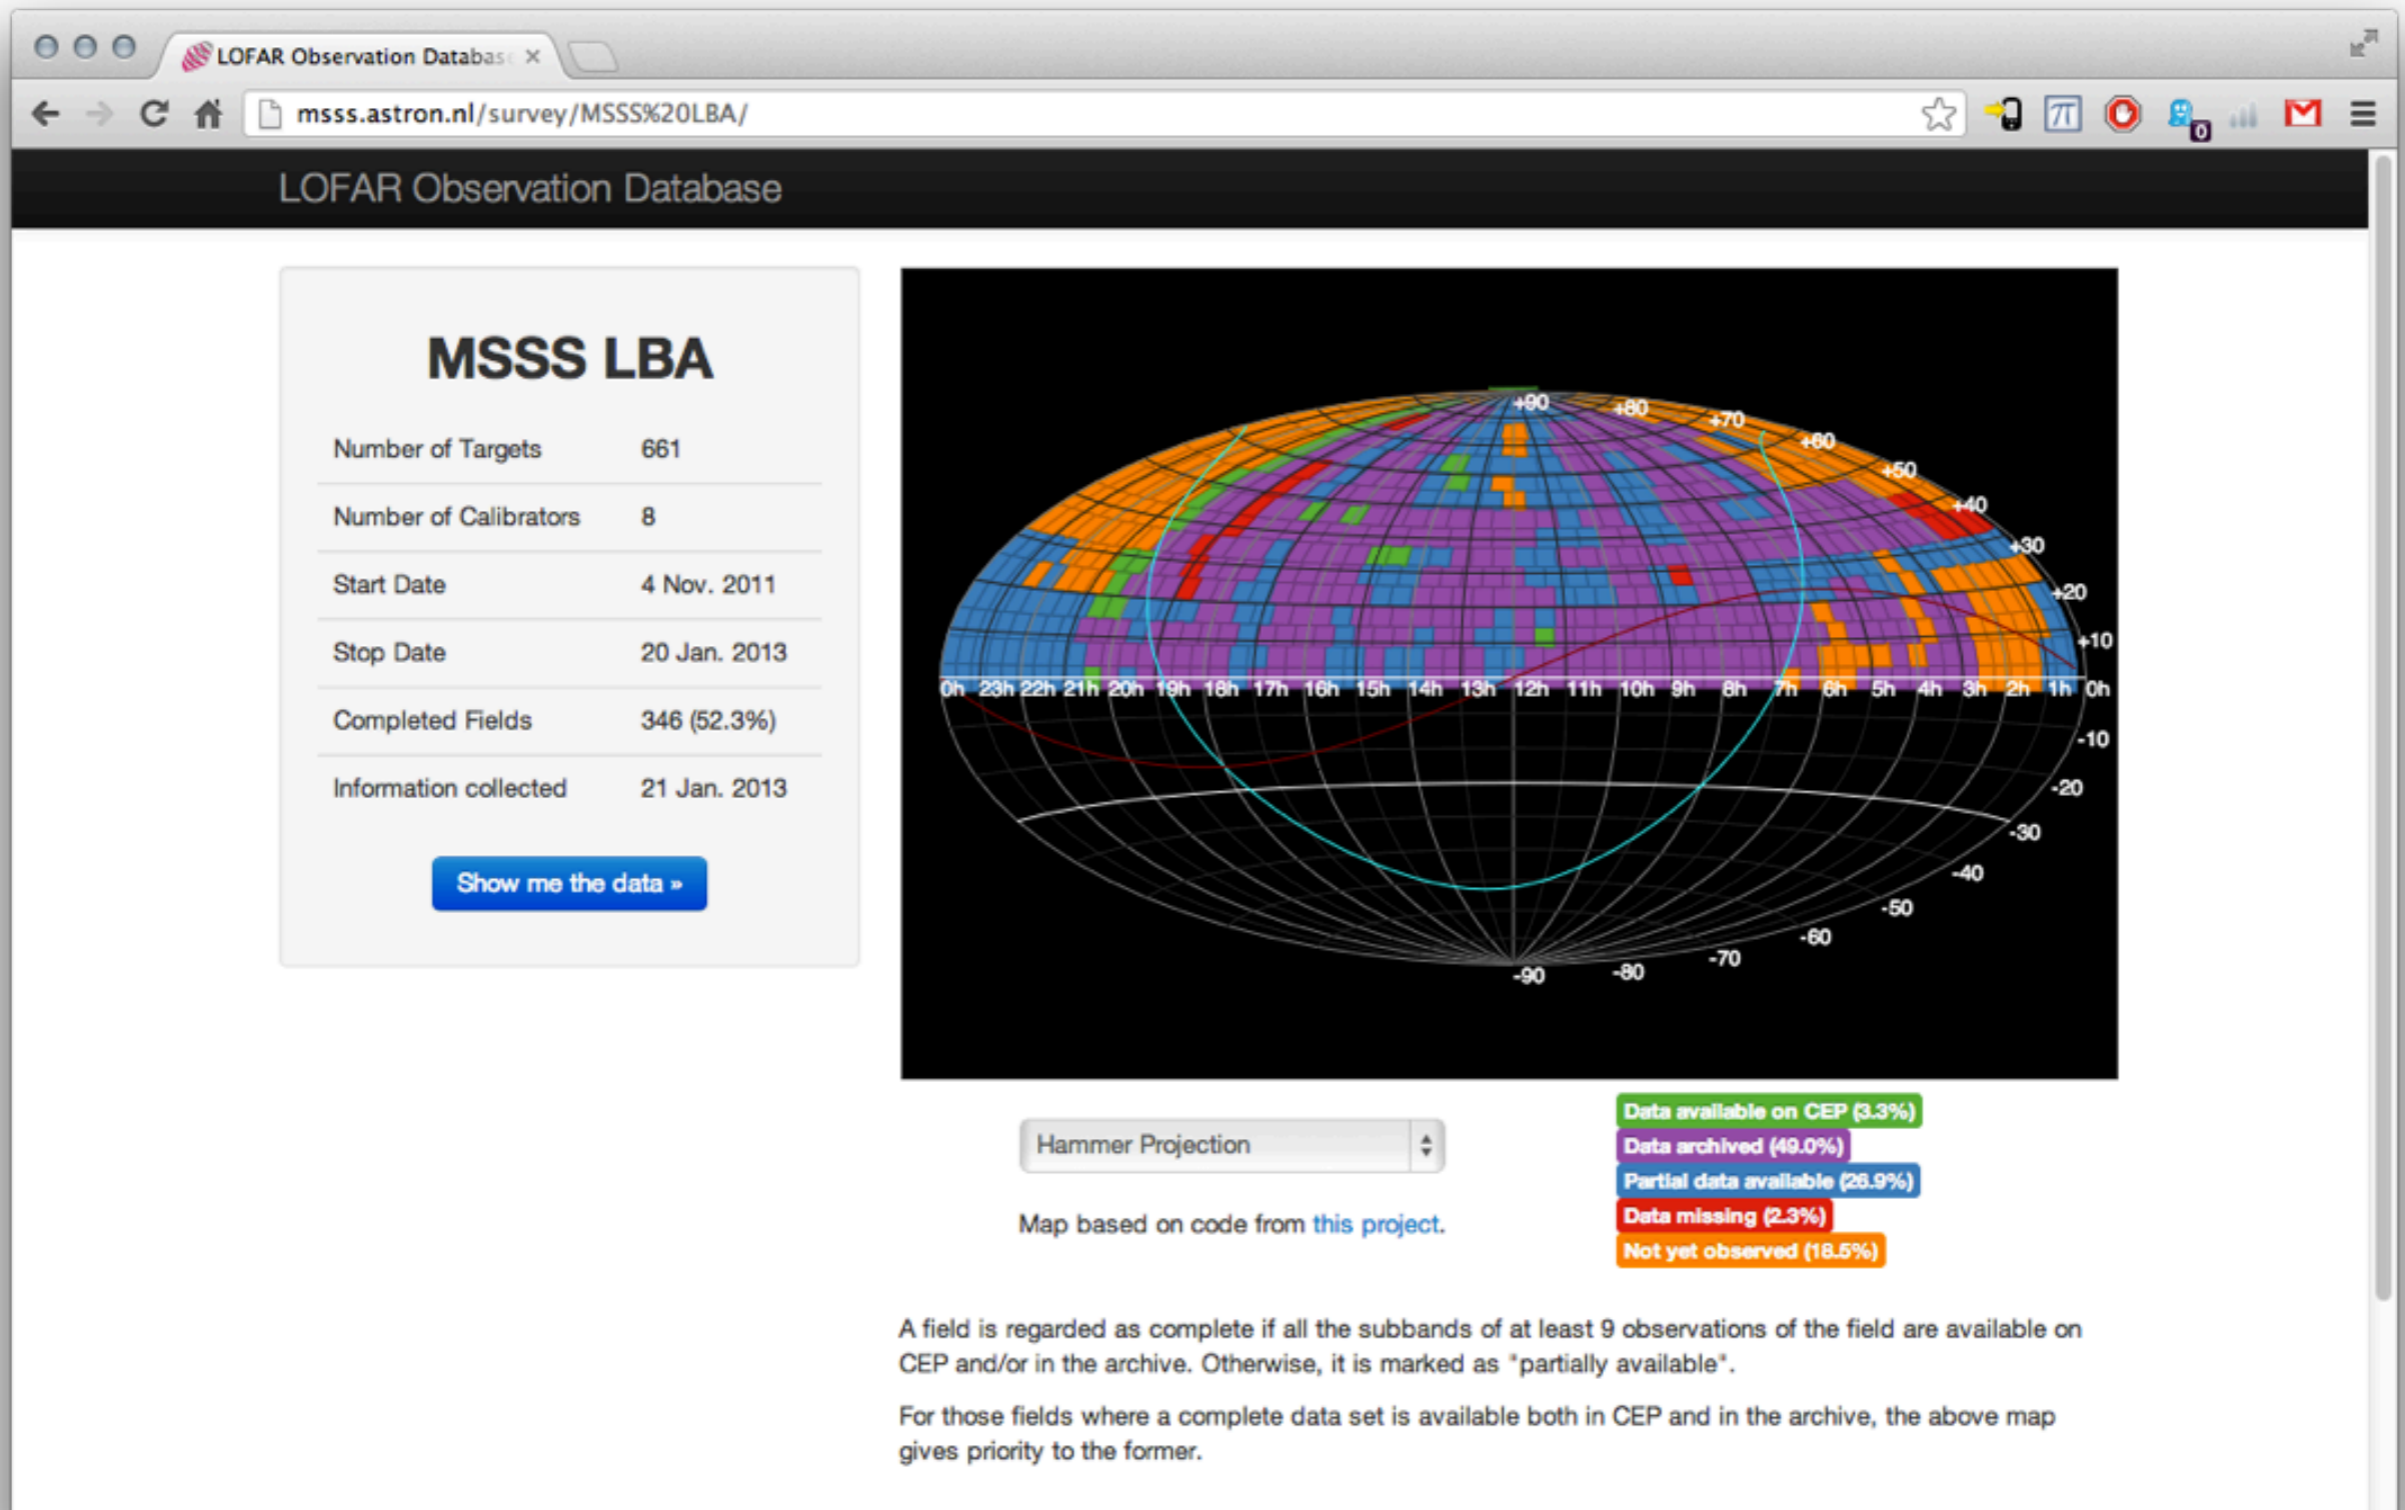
LOFAR Observation Databas ×

msss.astron.nl/survey/MSSS%20LBA/

LOFAR Observation Database

MSSS LBA

| Number of Targets | 661 |
|---|---|
| Number of Calibrators | 8 |
| Start Date | 4 Nov. 2011 |
| Stop Date | 20 Jan. 2013 |
| Completed Fields | 346 (52.3%) |
| Information collected | 21 Jan. 2013 |

Show me the data »

+90 +80 +70 +60 +50 +40 +30 +20 +10
0h 23h 22h 21h 20h 19h 18h 17h 16h 15h 14h 13h 12h 11h 10h 9h 8h 7h 6h 5h 4h 3h 2h 1h 0h
-10 -20 -30 -40 -50 -60 -70 -80 -90

Hammer Projection

Map based on code from this project.

Data available on CEP (3.3%)
Data archived (49.0%)
Partial data available (26.9%)
Data missing (2.3%)
Not yet observed (18.5%)

A field is regarded as complete if all the subbands of at least 9 observations of the field are available on CEP and/or in the archive. Otherwise, it is marked as "partially available".

For those fields where a complete data set is available both in CEP and in the archive, the above map gives priority to the former.